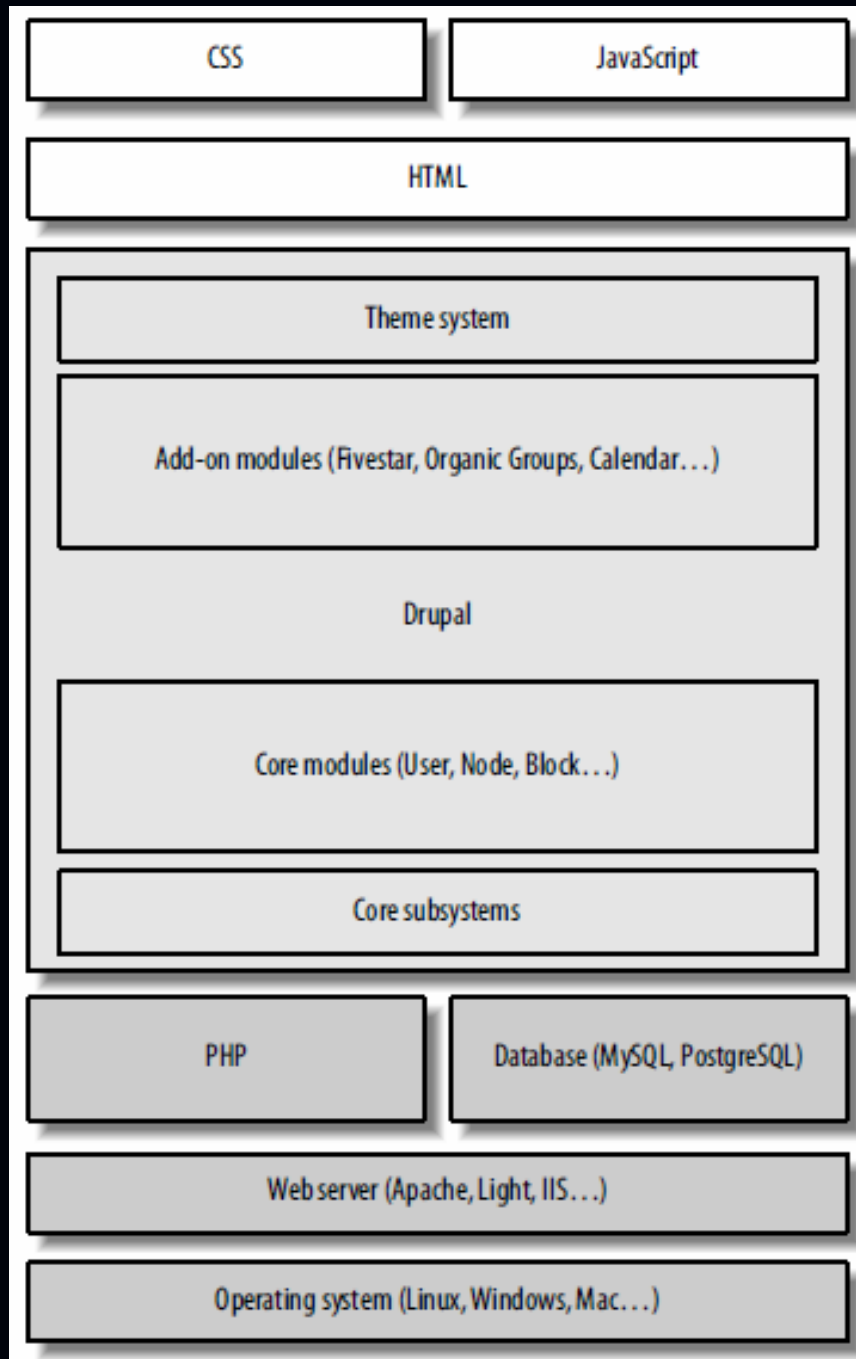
CSS

JavaScript

HTML

Theme system

Add-on modules (Fivestar, Organic Groups, Calendar…)

Drupal

Core modules (User, Node, Block…)

Core subsystems

PHP

Database (MySQL, PostgreSQL)

Web server (Apache, Light, IIS…)

Operating system (Linux, Windows, Mac…)